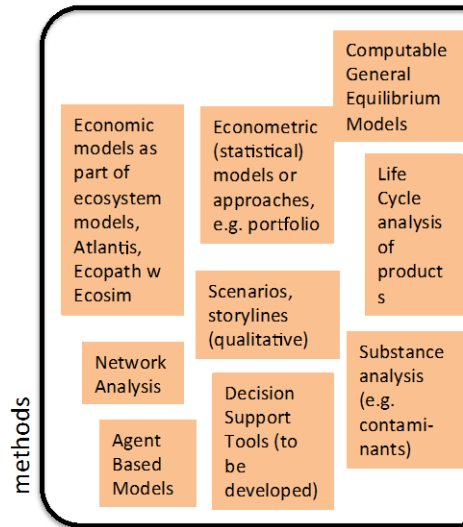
Computable General Equilibrium Models

Economic models as part of ecosystem models, Atlantis, Ecopath w Ecosim

Econometric (statistical) models or approaches, e.g. portfolio

Life Cycle analysis of product s

Scenarios, storylines (qualitative)

Network Analysis

Substance analysis (e.g. contaminants)

Decision Support Tools (to be developed)

Agent Based Models

methods